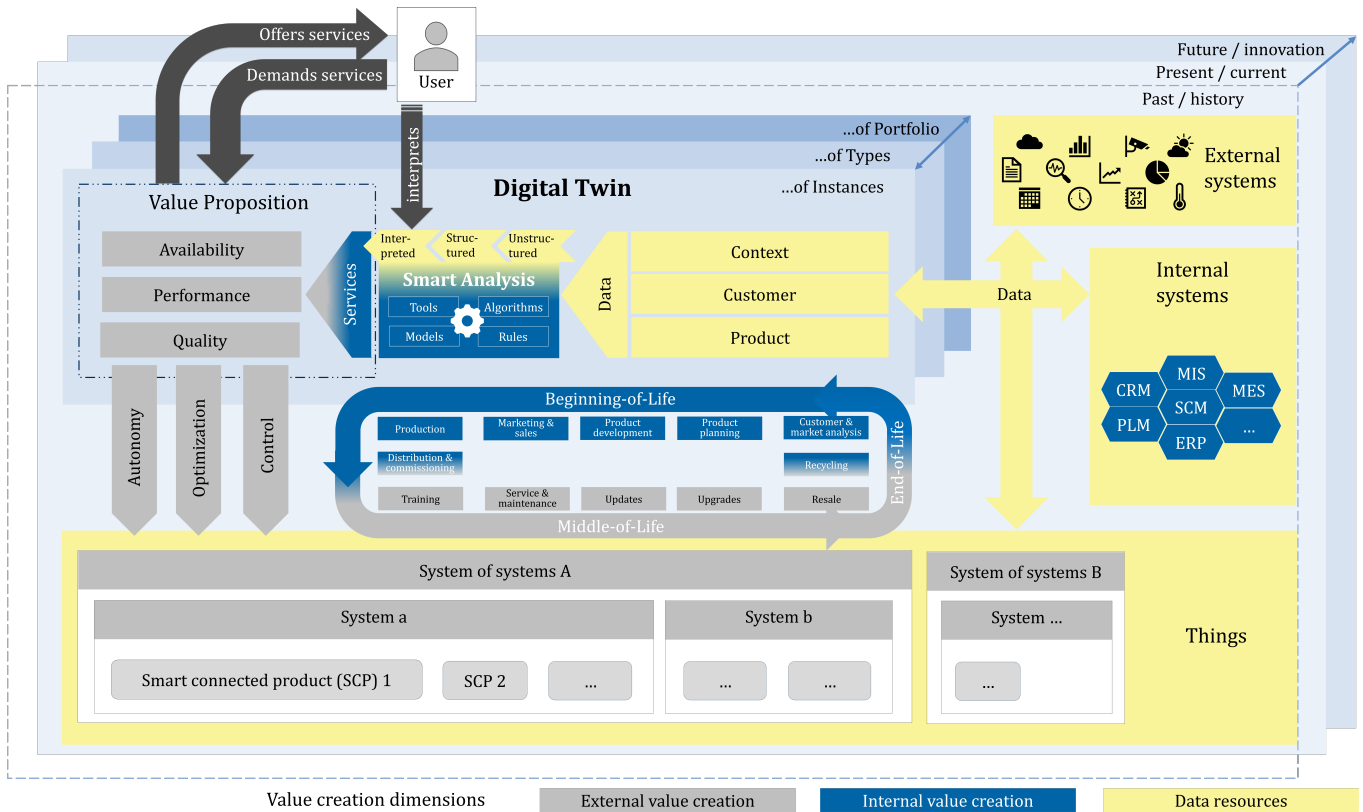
Offers services
Demands services
User
Future / innovation
Present / current
Past / history
...of Portfolio
...of Types
...of Instances
interprets
Digital Twin
Value Proposition
Availability
Performance
Quality
Services
Interpreted
Structured
Unstructured
Smart Analysis
Tools
Algorithms
Models
Rules
Data
Context
Customer
Product
Data
External systems
Internal systems
CRM
MIS
MES
PLM
SCM
...
ERP
Autonomy
Optimization
Control
Beginning-of-Life
Production
Marketing & sales
Product development
Product planning
Customer & market analysis
Distribution & commissioning
Recycling
Training
Service & maintenance
Updates
Upgrades
Resale
End-of-Life
Middle-of-Life
System of systems A
System a
Smart connected product (SCP) 1
SCP 2
...
System b
...
...
System of systems B
System ...
...
Things
Value creation dimensions
External value creation
Internal value creation
Data resources